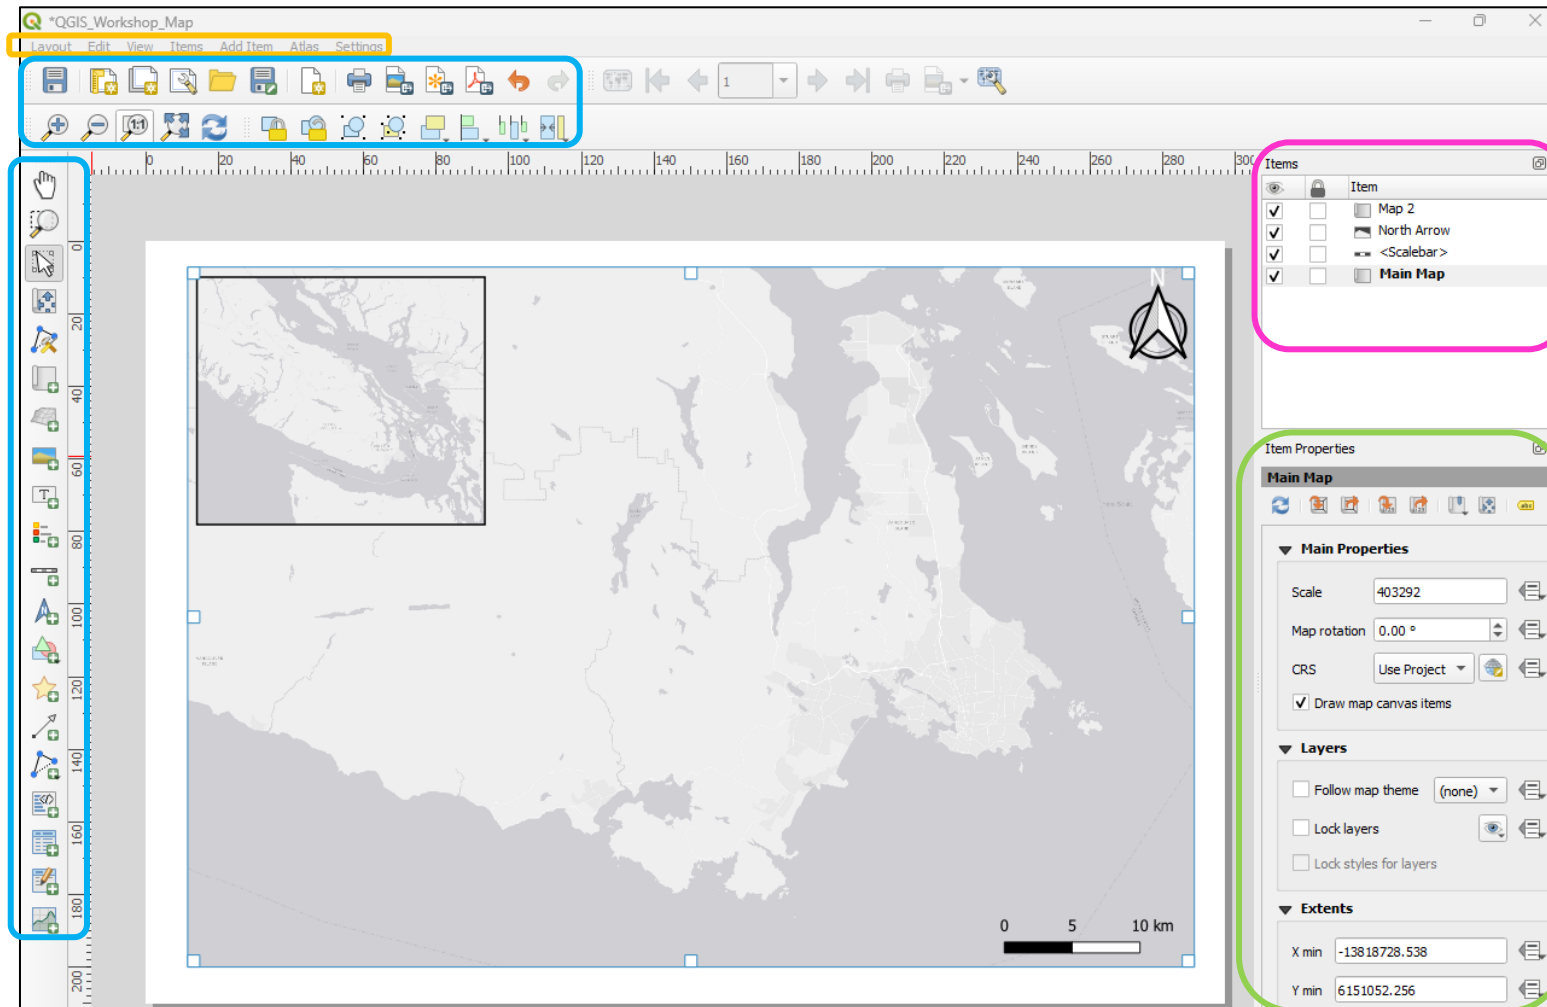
*QGIS_Workshop_Map

Layout Edit View Items Add Item Atlas Settings

1

0 20 40 60 80 100 120 140 160 180 200 220 240 260 280 300

0 20 40 60 80 100 120 140 160 180 200

N

0 5 10 km

Items

Item

Map 2
North Arrow
<Scalebar>
Main Map

Item Properties

Main Map

Main Properties

Scale 403292

Map rotation 0.00 °

CRS Use Project

Draw map canvas items

Layers

Follow map theme (none)

Lock layers

Lock styles for layers

Extents

X min -13818728.538

Y min 6151052.256